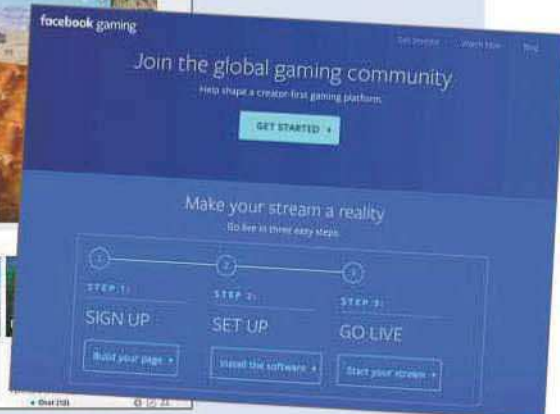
facebook gaming

Get Started Watch Now Blog

Join the global gaming community

Help shape a creator-first gaming platform

GET STARTED ›

Make your stream a reality

Go live in three easy steps

1 2 3

STEP 1:

SIGN UP

Build your page ›

STEP 2:

SET UP

Install the software ›

STEP 3:

GO LIVE

Start your stream ›